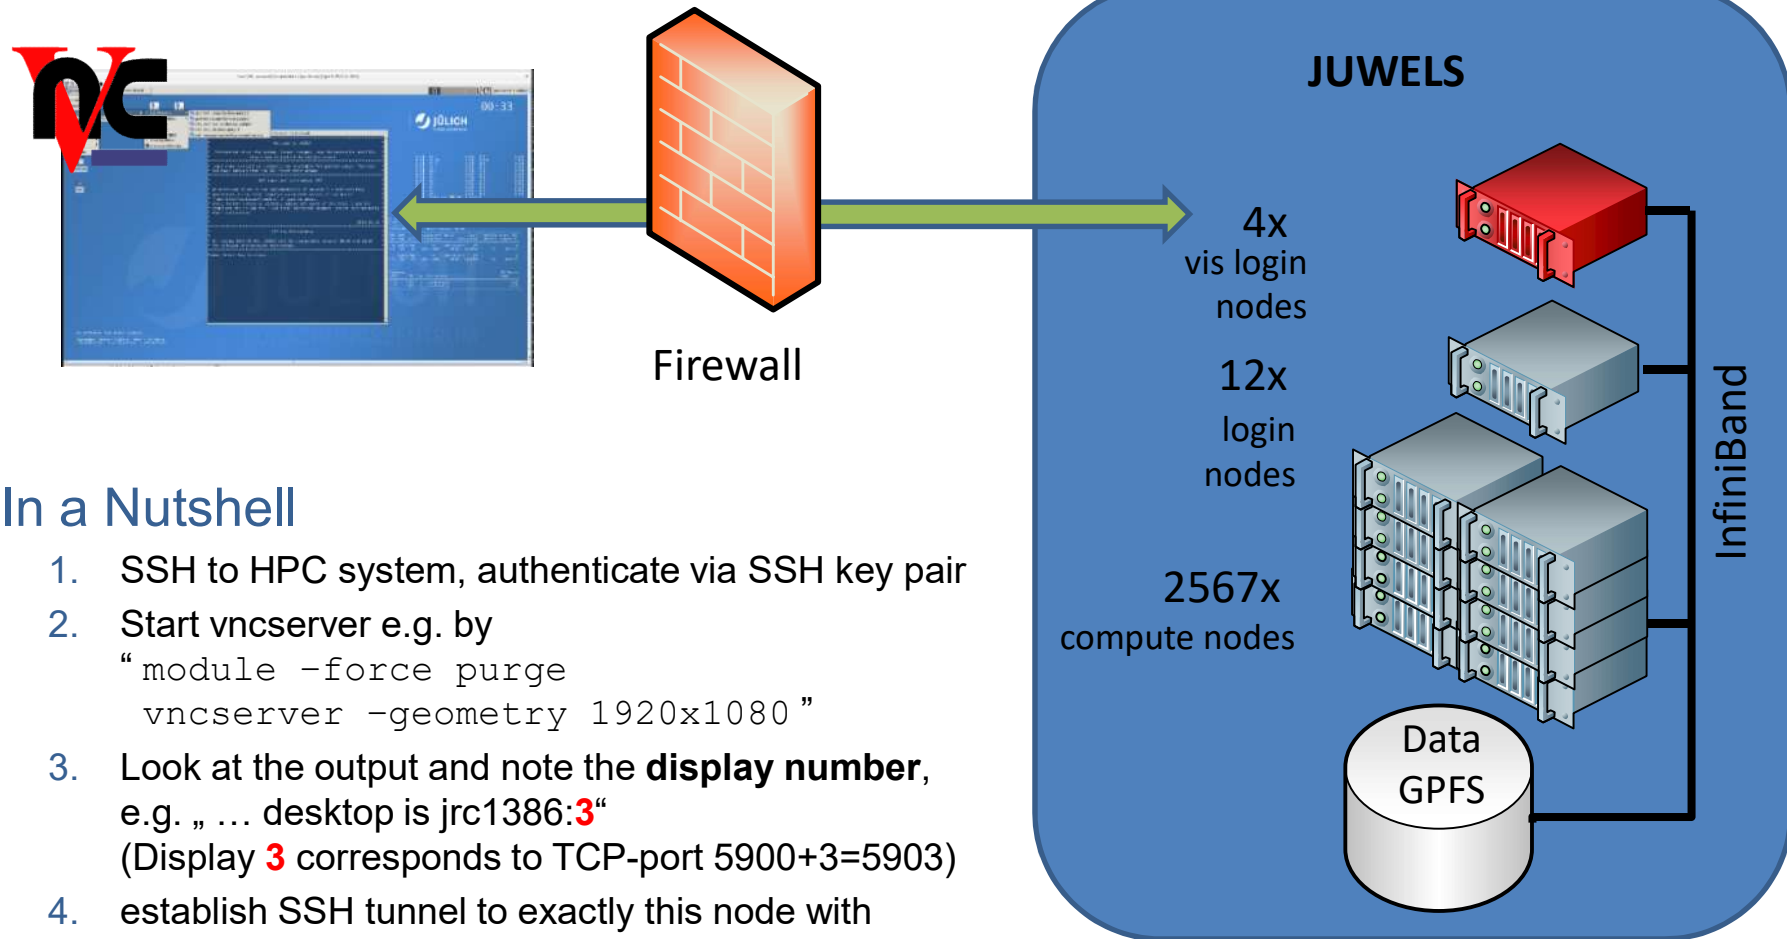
VNC

JÜLICH

Firewall

JUWELS

4x
vis login
nodes

12x
login
nodes

2567x
compute nodes

Data
GPFS

InfiniBand

In a Nutshell

1. SSH to HPC system, authenticate via SSH key pair
2. Start vncserver e.g. by
“module –force purge
vncserver –geometry 1920x1080”
3. Look at the output and note the **display number**, e.g. „ … desktop is jrc1386:3“
(Display 3 corresponds to TCP-port 5900+3=5903)
4. establish SSH tunnel to exactly this node with